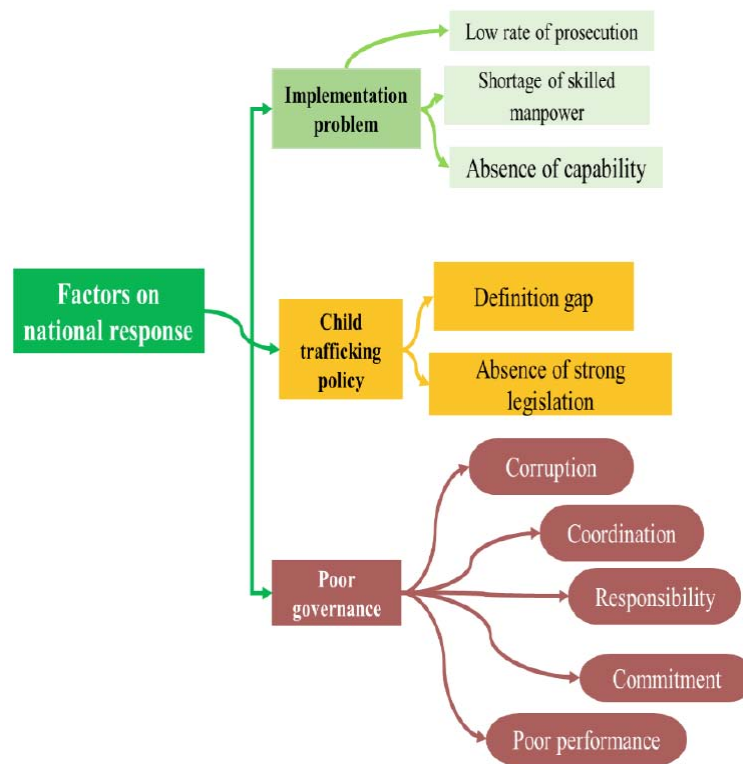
Factors on national response

Implementation problem

Low rate of prosecution

Shortage of skilled manpower

Absence of capability

Child trafficking policy

Definition gap

Absence of strong legislation

Poor governance

Corruption

Coordination

Responsibility

Commitment

Poor performance